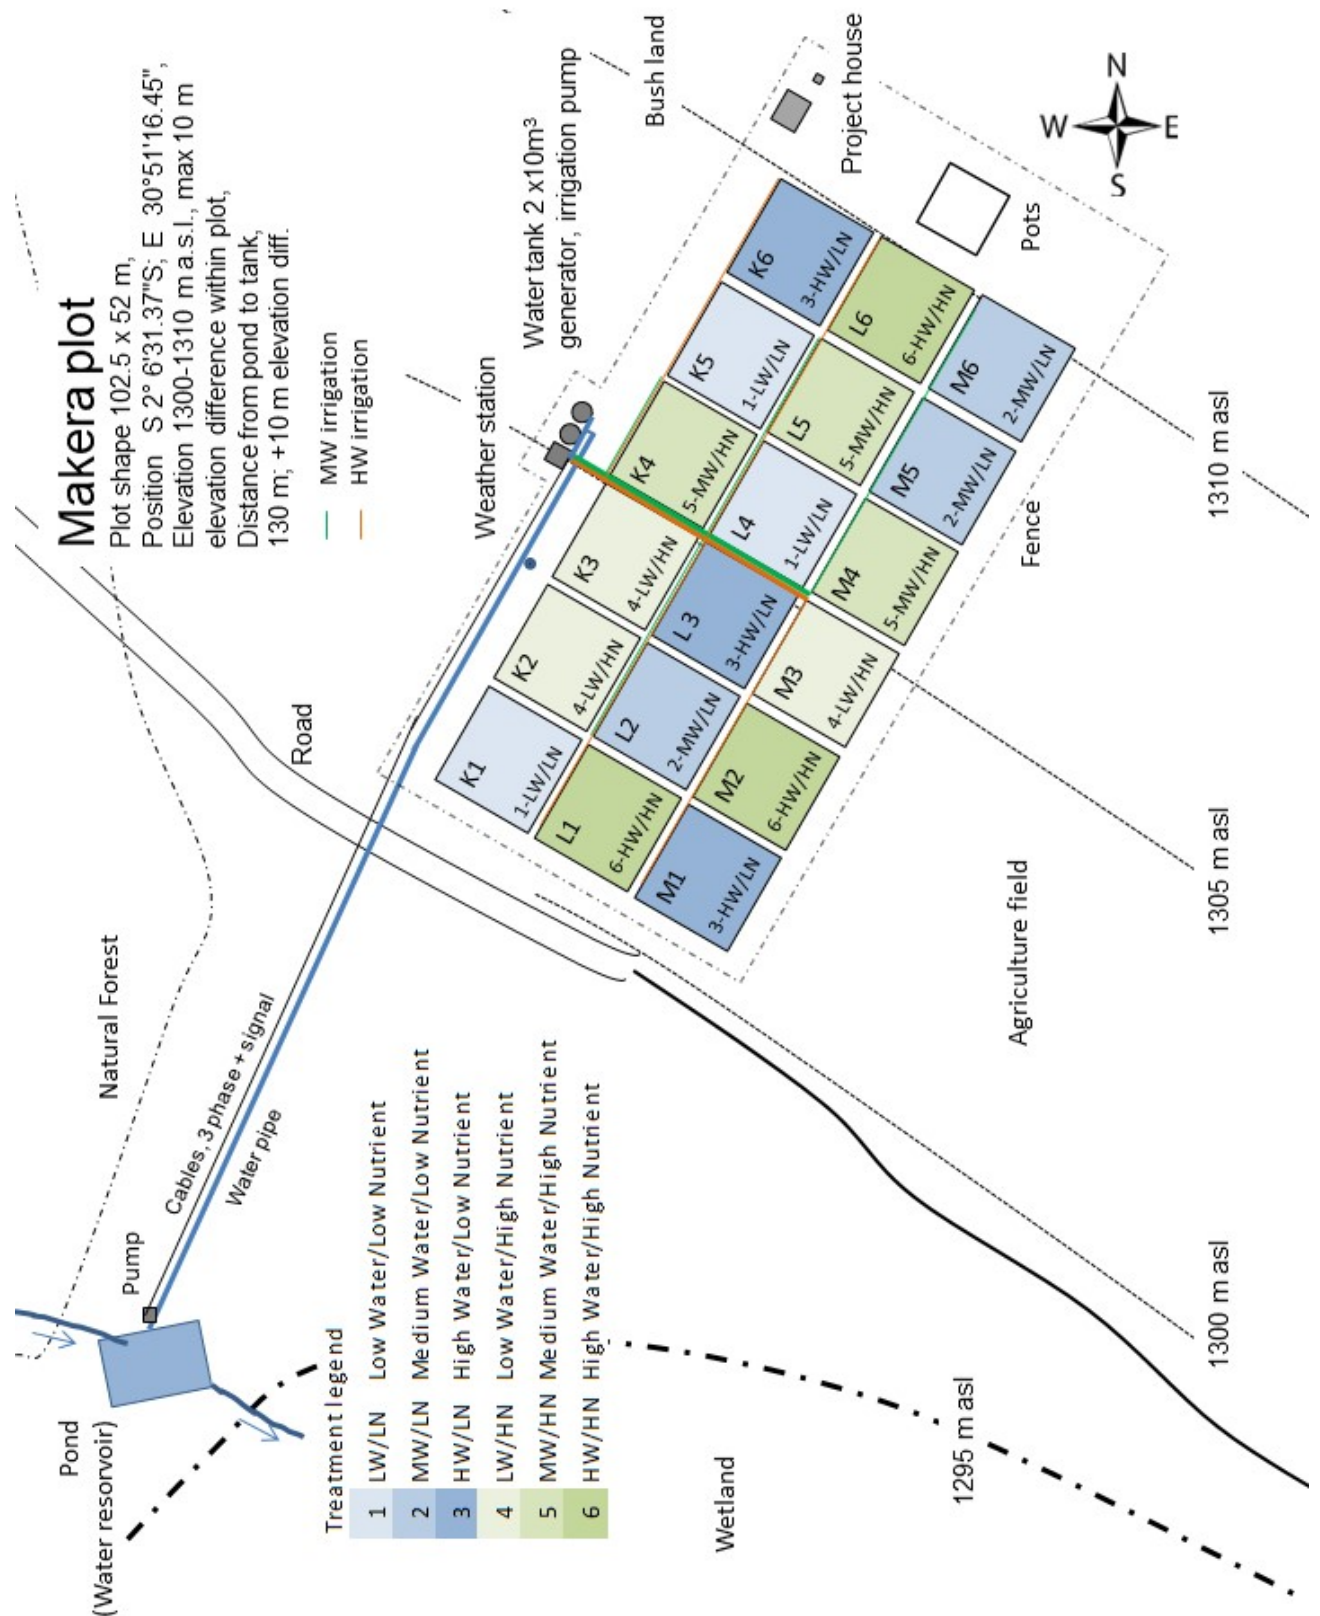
Makera plot
Plot shape 102.5 x 52 m,
Position S 2° 6'31.37"S; E 30°51'16.45",
Elevation 1300-1310 m a.s.l., max 10 m elevation difference within plot,
Distance from pond to tank, 130 m; +10 m elevation diff.

MW irrigation
HW irrigation

Weather station

Water tank 2 x10m³
generator, irrigation pump

Bush land

Project house

N
W E
S

Pots

K1 1-LW/LN
K2 4-LW/HN
K3 4-LW/HN
K4 5-MW/HN
K5 1-LW/LN
K6 3-HW/LN
L1 6-HW/HN
L2 2-MW/LN
L3 3-HW/LN
L4 1-LW/LN
L5 5-MW/HN
L6 6-HW/HN
M1 3-HW/LN
M2 6-HW/HN
M3 4-LW/HN
M4 5-MW/HN
M5 2-MW/LN
M6 2-MW/LN

Fence

Road

Natural Forest

Cables, 3 phase + signal
Water pipe

Pump

Pond
(Water resorvoir)

Agriculture field

1310 m asl
1305 m asl
1300 m asl
1295 m asl

Wetland

Treatment legend
| 1 | LW/LN | Low Water/Low Nutrient |
|---|---|---|
| 2 | MW/LN | Medium Water/Low Nutrient |
| 3 | HW/LN | High Water/Low Nutrient |
| 4 | LW/HN | Low Water/High Nutrient |
| 5 | MW/HN | Medium Water/High Nutrient |
| 6 | HW/HN | High Water/High Nutrient |